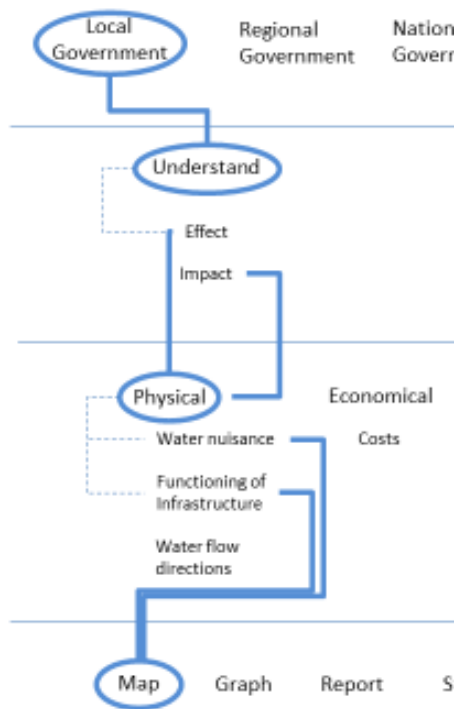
Local Government

Regional Government

Nation Govern

Understand

Effect

Impact

Physical

Economical

Water nuisance

Costs

Functioning of Infrastructure

Water flow directions

Map

Graph

Report

S